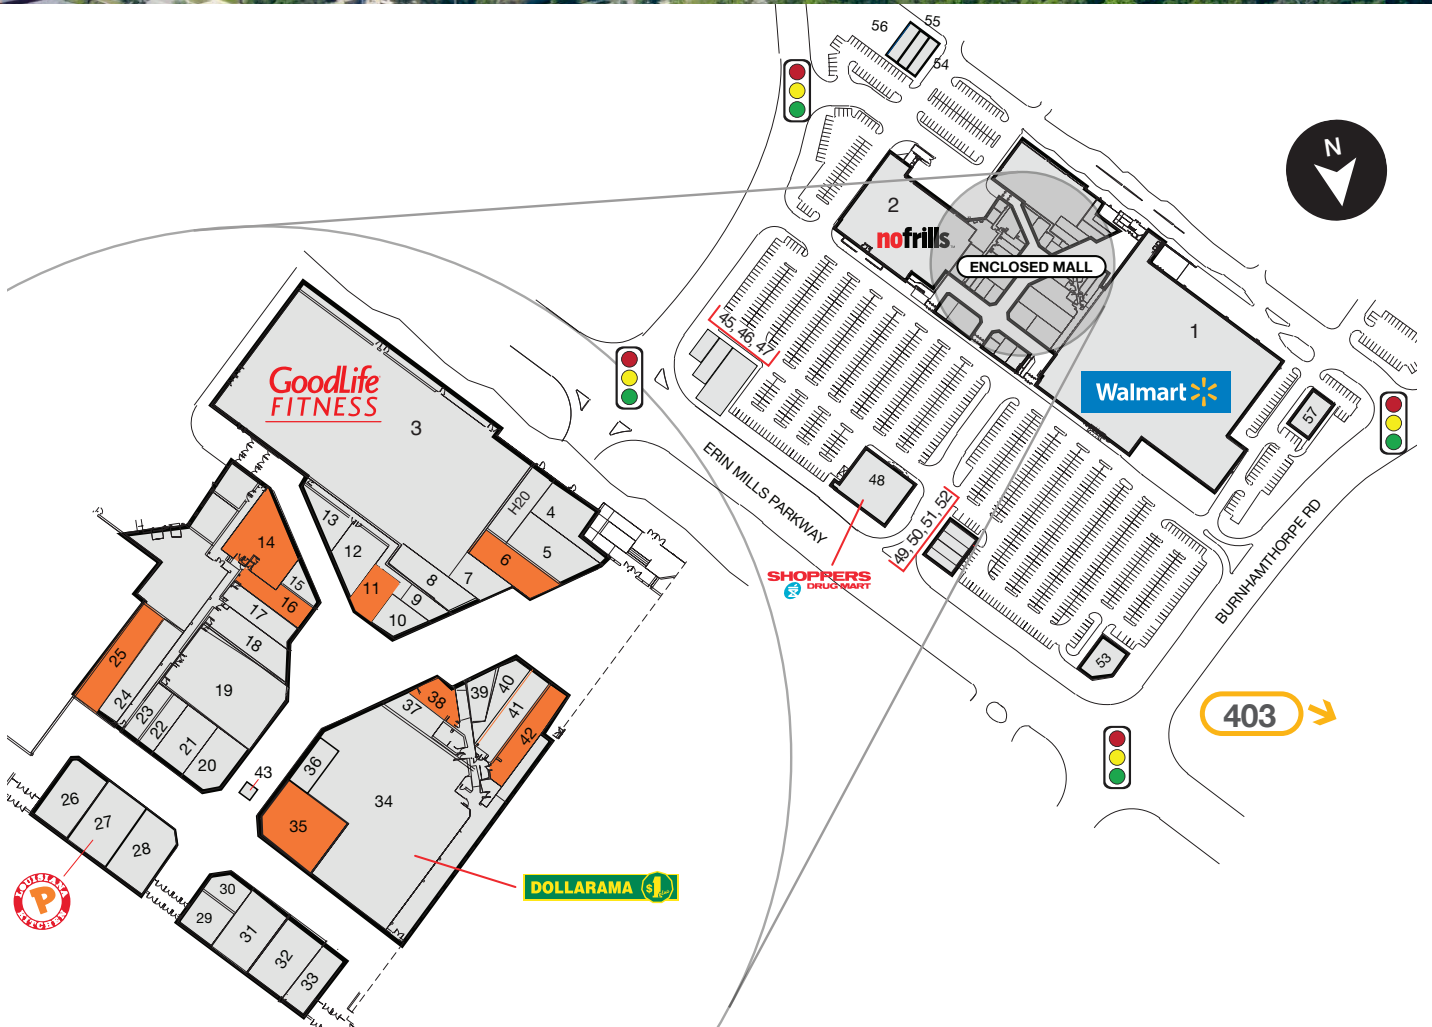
56 55 54

N

2
nofrills

ENCLOSED MALL

1

Walmart

45, 46, 47

GoodLife FITNESS

3

48

ERIN MILLS PARKWAY

57

H20 4

5

6

13

12

7

11

8

9

10

14

15

16

17

18

19

25

24

23

22

21

20

43

SHOPPERS DRUG MART

49, 50, 51, 52

BURNHAMTHORPE RD

53

403

38 39 40

37

41

42

36

34

35

DOLLARAMA $1

26

27

28

LOUISIANA KITCHEN P

30

29

31

32

33